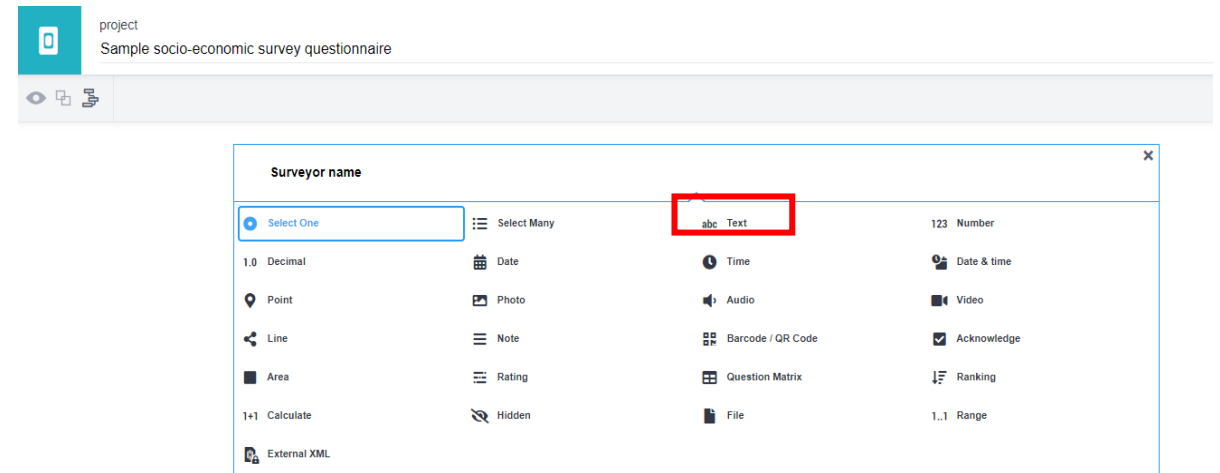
project
Sample socio-economic survey questionnaire

Surveyor name

Select One
Select Many
abc Text
123 Number
1.0 Decimal
Date
Time
Date & time
Point
Photo
Audio
Video
Line
Note
Barcode / QR Code
Acknowledge
Area
Rating
Question Matrix
Ranking
1+1 Calculate
Hidden
File
1..1 Range
External XML